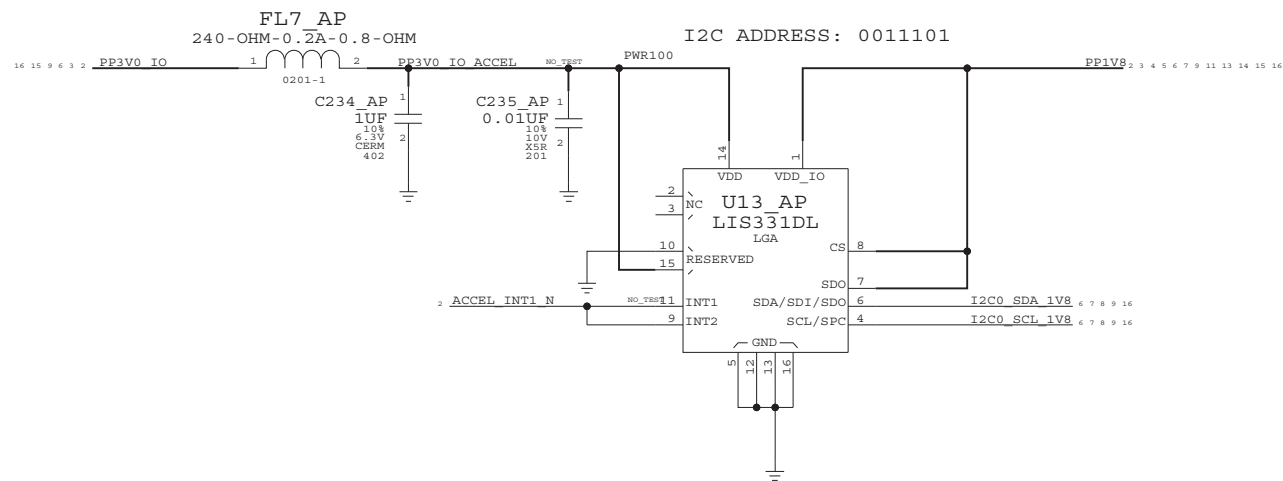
FL7_AP
240-OHM-0.2A-0.8-OHM

I2C ADDRESS: 0011101

16 15 9 6 3 2 PP3V0_IO 1 0201-1 2 PP3V0_IO_ACCEL NO_TEST PWR100

PP1V8 2 3 4 5 6 7 9 11 13 14 15 16

C234_AP
1
1UF
10%
6.3V
CERM
402
2

C235_AP
1
0.01UF
10%
10V
X5R
201
2

14 VDD
1 VDD_IO

2 NC
3
U13_AP
LIS331DL
LGA
10 RESERVED
15
CS 8
SDO 7

2 ACCEL_INT1_N NO_TEST 11 INT1
9 INT2
SDA/SDI/SDO 6 I2C0_SDA_1V8 6 7 8 9 16
SCL/SPC 4 I2C0_SCL_1V8 6 7 8 9 16

GND
5 12 13 16